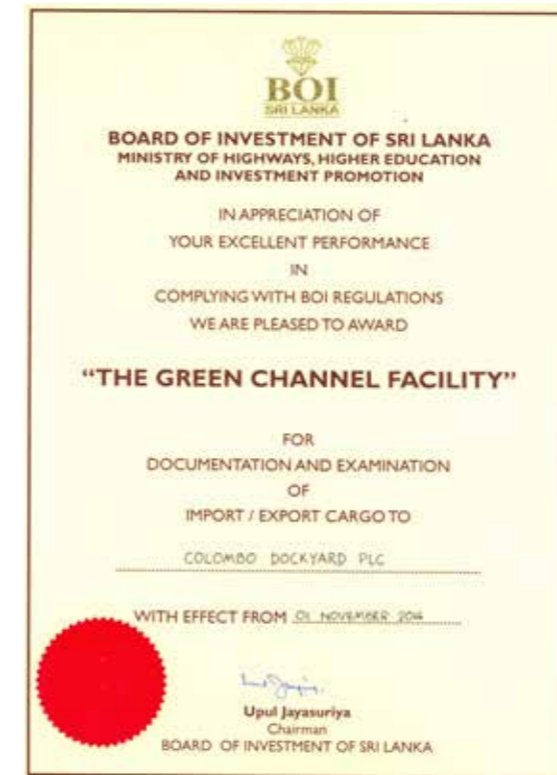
BOI
SRI LANKA

BOARD OF INVESTMENT OF SRI LANKA
MINISTRY OF HIGHWAYS, HIGHER EDUCATION AND INVESTMENT PROMOTION

IN APPRECIATION OF
YOUR EXCELLENT PERFORMANCE
IN
COMPLYING WITH BOI REGULATIONS
WE ARE PLEASED TO AWARD

"THE GREEN CHANNEL FACILITY"

FOR
DOCUMENTATION AND EXAMINATION
OF
IMPORT / EXPORT CARGO TO

COLOMBO DOCKYARD PLC

WITH EFFECT FROM 01 NOVEMBER 2014

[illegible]
Upul Jayasuriya
Chairman
BOARD OF INVESTMENT OF SRI LANKA